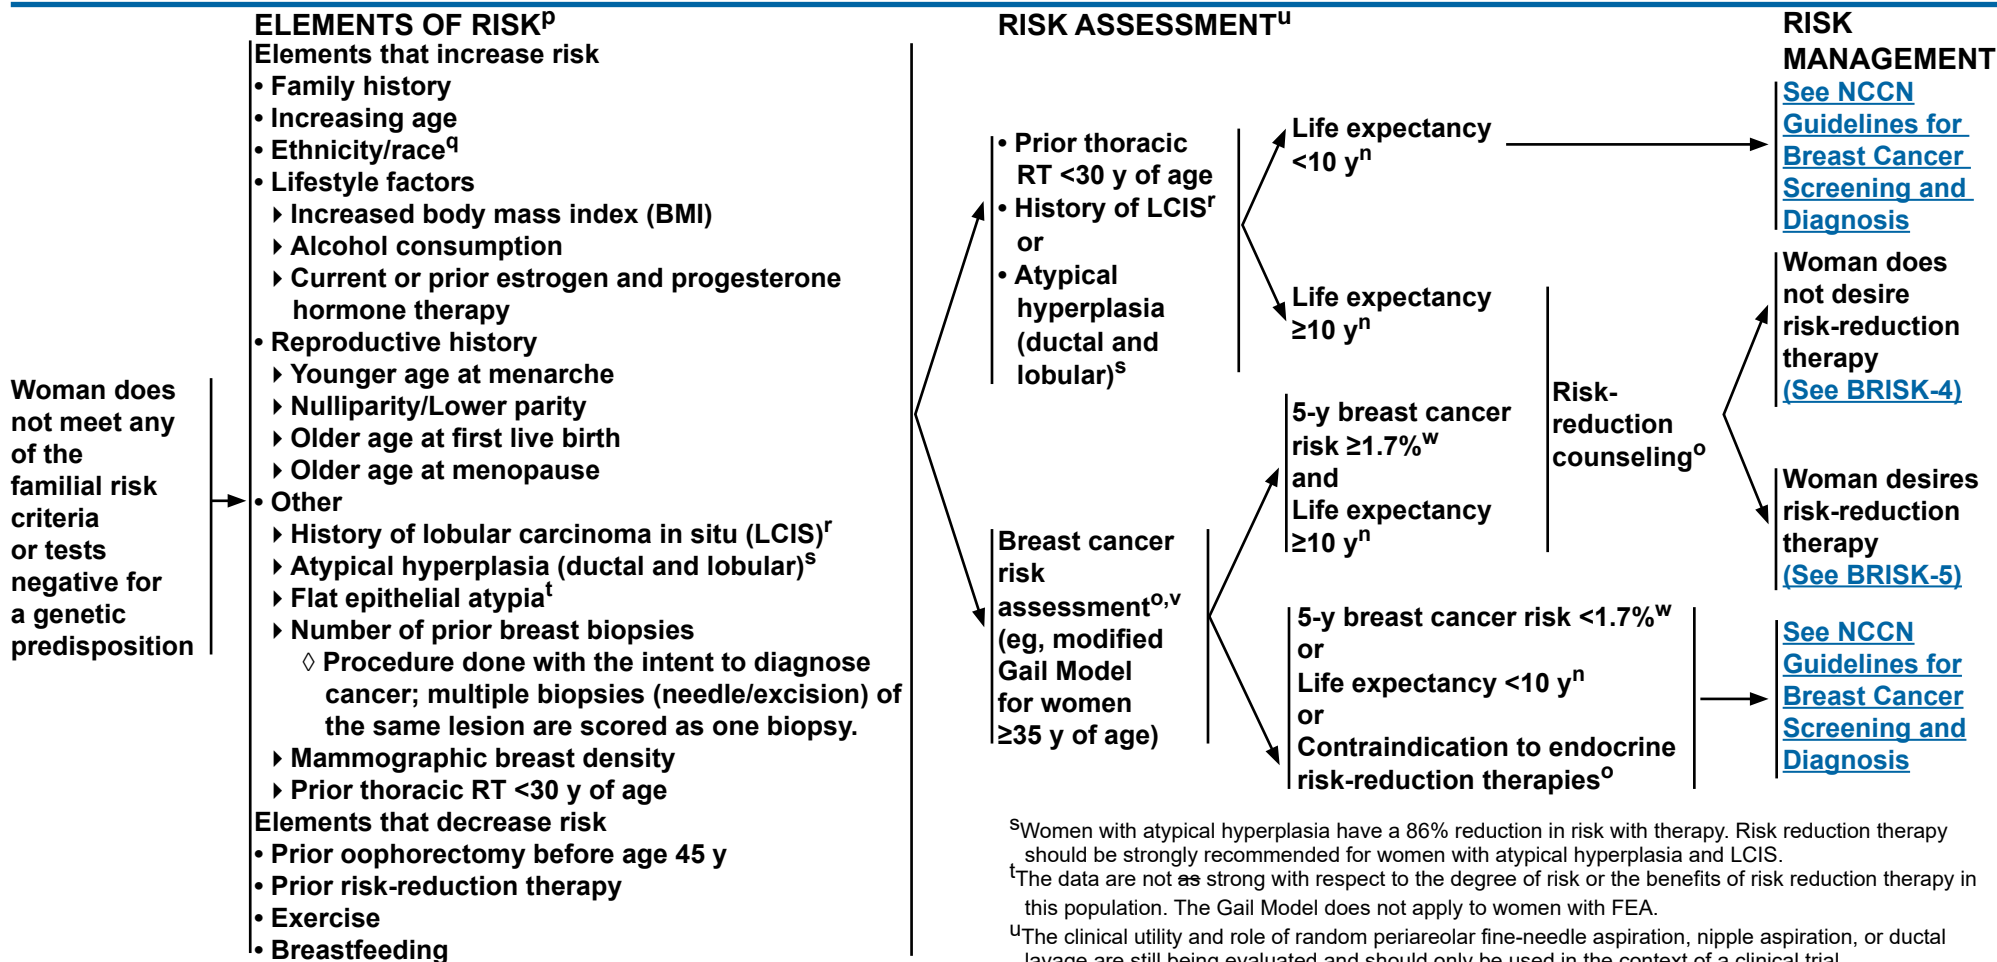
ELEMENTS OF RISK$^{p}$

RISK ASSESSMENT$^{u}$

RISK MANAGEMENT

Woman does not meet any of the familial risk criteria or tests negative for a genetic predisposition

Elements that increase risk
• Family history
• Increasing age
• Ethnicity/race$^{q}$
• Lifestyle factors
‣ Increased body mass index (BMI)
‣ Alcohol consumption
‣ Current or prior estrogen and progesterone hormone therapy
• Reproductive history
‣ Younger age at menarche
‣ Nulliparity/Lower parity
‣ Older age at first live birth
‣ Older age at menopause
• Other
‣ History of lobular carcinoma in situ (LCIS)$^{r}$
‣ Atypical hyperplasia (ductal and lobular)$^{s}$
‣ Flat epithelial atypia$^{t}$
‣ Number of prior breast biopsies
◊ Procedure done with the intent to diagnose cancer; multiple biopsies (needle/excision) of the same lesion are scored as one biopsy.
‣ Mammographic breast density
‣ Prior thoracic RT <30 y of age
Elements that decrease risk
• Prior oophorectomy before age 45 y
• Prior risk-reduction therapy
• Exercise
• Breastfeeding

• Prior thoracic RT <30 y of age
• History of LCIS$^{r}$ or
• Atypical hyperplasia (ductal and lobular)$^{s}$

Life expectancy <10 y$^{n}$

See NCCN Guidelines for Breast Cancer Screening and Diagnosis

Life expectancy ≥10 y$^{n}$

Breast cancer risk assessment$^{o,v}$ (eg, modified Gail Model for women ≥35 y of age)

5-y breast cancer risk ≥1.7%$^{w}$ and Life expectancy ≥10 y$^{n}$

Risk-reduction counseling$^{o}$

Woman does not desire risk-reduction therapy (See BRISK-4)

Woman desires risk-reduction therapy (See BRISK-5)

5-y breast cancer risk <1.7%$^{w}$ or Life expectancy <10 y$^{n}$ or Contraindication to endocrine risk-reduction therapies$^{o}$

See NCCN Guidelines for Breast Cancer Screening and Diagnosis

$^{s}$Women with atypical hyperplasia have a 86% reduction in risk with therapy. Risk reduction therapy should be strongly recommended for women with atypical hyperplasia and LCIS.
$^{t}$The data are not as strong with respect to the degree of risk or the benefits of risk reduction therapy in this population. The Gail Model does not apply to women with FEA.
$^{u}$The clinical utility and role of random periareolar fine-needle aspiration, nipple aspiration, or ductal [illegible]